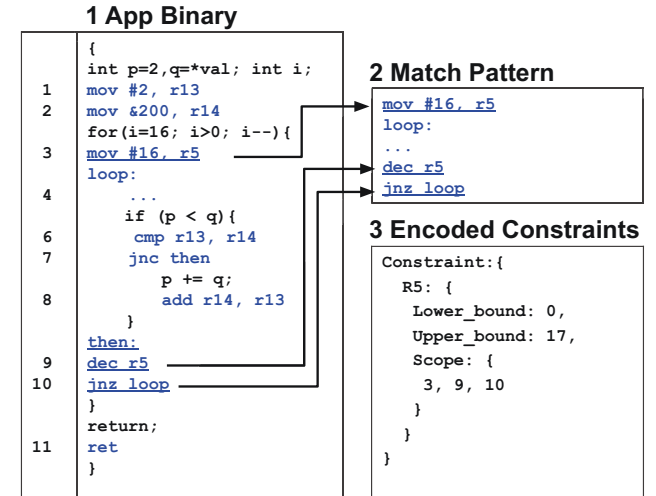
1 App Binary

|  |  |
|---|---|
|  | { |
|  | int p=2,q=*val; int i; |
| 1 | mov #2, r13 |
| 2 | mov &200, r14 |
|  | for(i=16; i>0; i--){ |
| 3 | mov #16, r5 |
|  | loop: |
| 4 | ... |
|  | if (p < q){ |
| 6 | cmp r13, r14 |
| 7 | jnc then |
|  | p += q; |
| 8 | add r14, r13 |
|  | } |
|  | then: |
| 9 | dec r5 |
| 10 | jnz loop |
|  | } |
|  | return; |
| 11 | ret |
|  | } |

2 Match Pattern

mov #16, r5
loop:
...
dec r5
jnz loop

3 Encoded Constraints

Constraint:{
R5: {
Lower_bound: 0,
Upper_bound: 17,
Scope: {
3, 9, 10
}
}
}